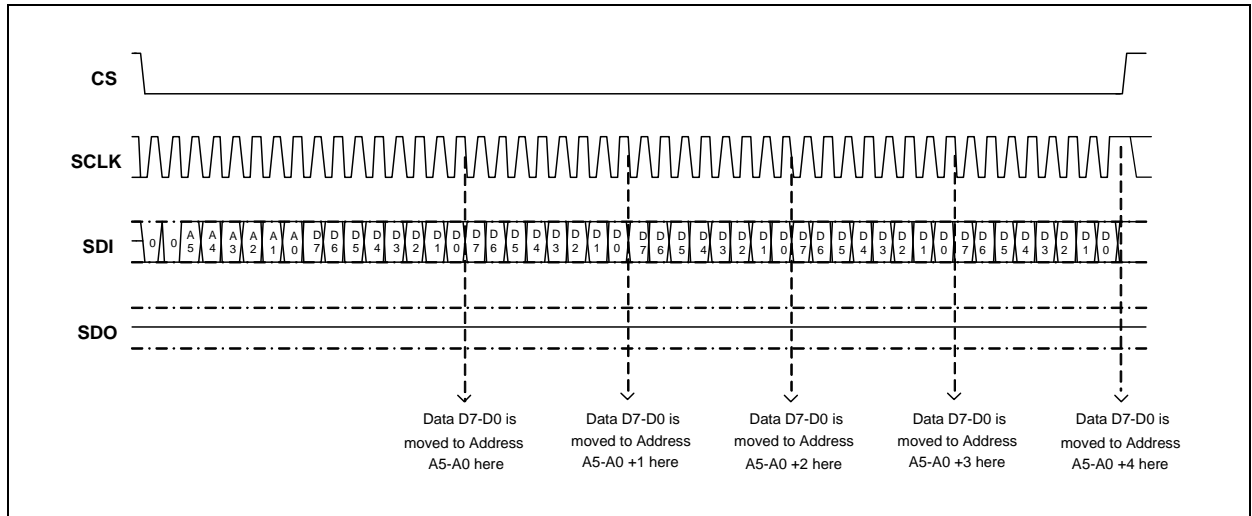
CS

SCLK

SDI

0 0 A5 A4 A3 A2 A1 A0 D7 D6 D5 D4 D3 D2 D1 D0 D7 D6 D5 D4 D3 D2 D1 D0 D7 D6 D5 D4 D3 D2 D1 D0 D7 D6 D5 D4 D3 D2 D1 D0 D7 D6 D5 D4 D3 D2 D1 D0

SDO

Data D7-D0 is moved to Address A5-A0 here

Data D7-D0 is moved to Address A5-A0 +1 here

Data D7-D0 is moved to Address A5-A0 +2 here

Data D7-D0 is moved to Address A5-A0 +3 here

Data D7-D0 is moved to Address A5-A0 +4 here